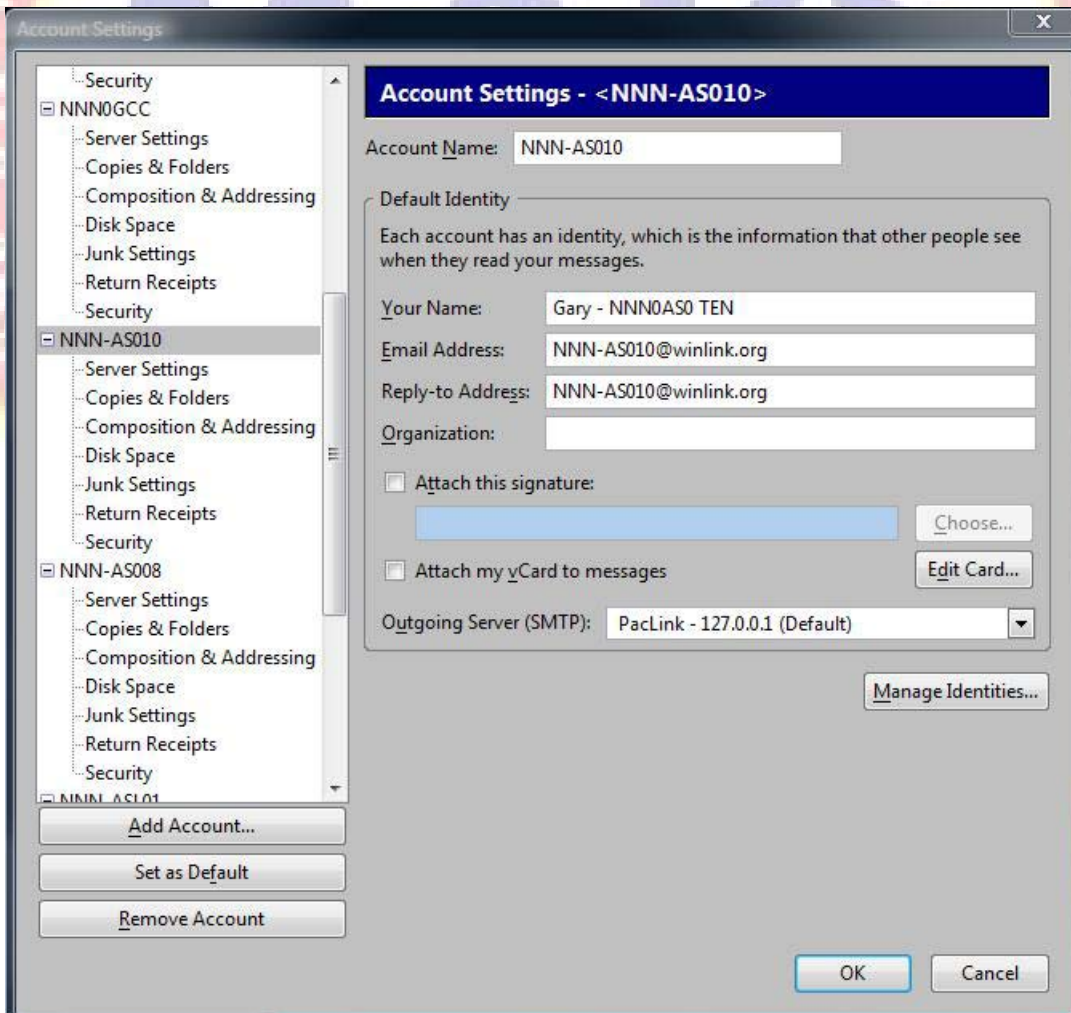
Account Settings

Security
NNN0GCC
Server Settings
Copies & Folders
Composition & Addressing
Disk Space
Junk Settings
Return Receipts
Security
NNN-AS010
Server Settings
Copies & Folders
Composition & Addressing
Disk Space
Junk Settings
Return Receipts
Security
NNN-AS008
Server Settings
Copies & Folders
Composition & Addressing
Disk Space
Junk Settings
Return Receipts
Security
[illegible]

Add Account...
Set as Default
Remove Account

Account Settings - <NNN-AS010>

Account Name: NNN-AS010

Default Identity

Each account has an identity, which is the information that other people see when they read your messages.

Your Name: Gary - NNN0AS0 TEN
Email Address: NNN-AS010@winlink.org
Reply-to Address: NNN-AS010@winlink.org
Organization:

Attach this signature:
Choose...

Attach my vCard to messages
Edit Card...

Outgoing Server (SMTP): PacLink - 127.0.0.1 (Default)

Manage Identities...

OK
Cancel